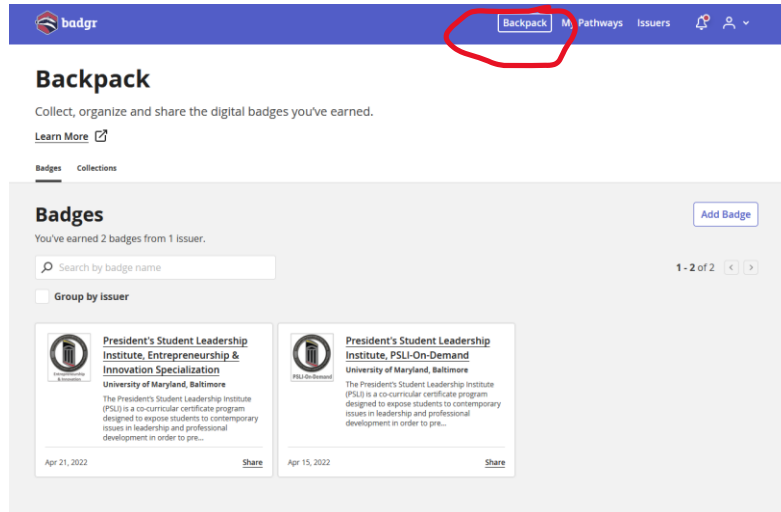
badgr

Backpack My Pathways Issuers

Backpack

Collect, organize and share the digital badges you've earned.

Learn More

Badges Collections

Badges

You've earned 2 badges from 1 issuer.

Add Badge

Search by badge name

1 - 2 of 2

Group by issuer

Entrepreneurship & Innovation

President's Student Leadership Institute, Entrepreneurship & Innovation Specialization

University of Maryland, Baltimore

The President's Student Leadership Institute (PSLI) is a co-curricular certificate program designed to expose students to contemporary issues in leadership and professional development in order to pre...

Apr 21, 2022

Share

PSLI-On-Demand

President's Student Leadership Institute, PSLI-On-Demand

University of Maryland, Baltimore

The President's Student Leadership Institute (PSLI) is a co-curricular certificate program designed to expose students to contemporary issues in leadership and professional development in order to pre...

Apr 15, 2022

Share